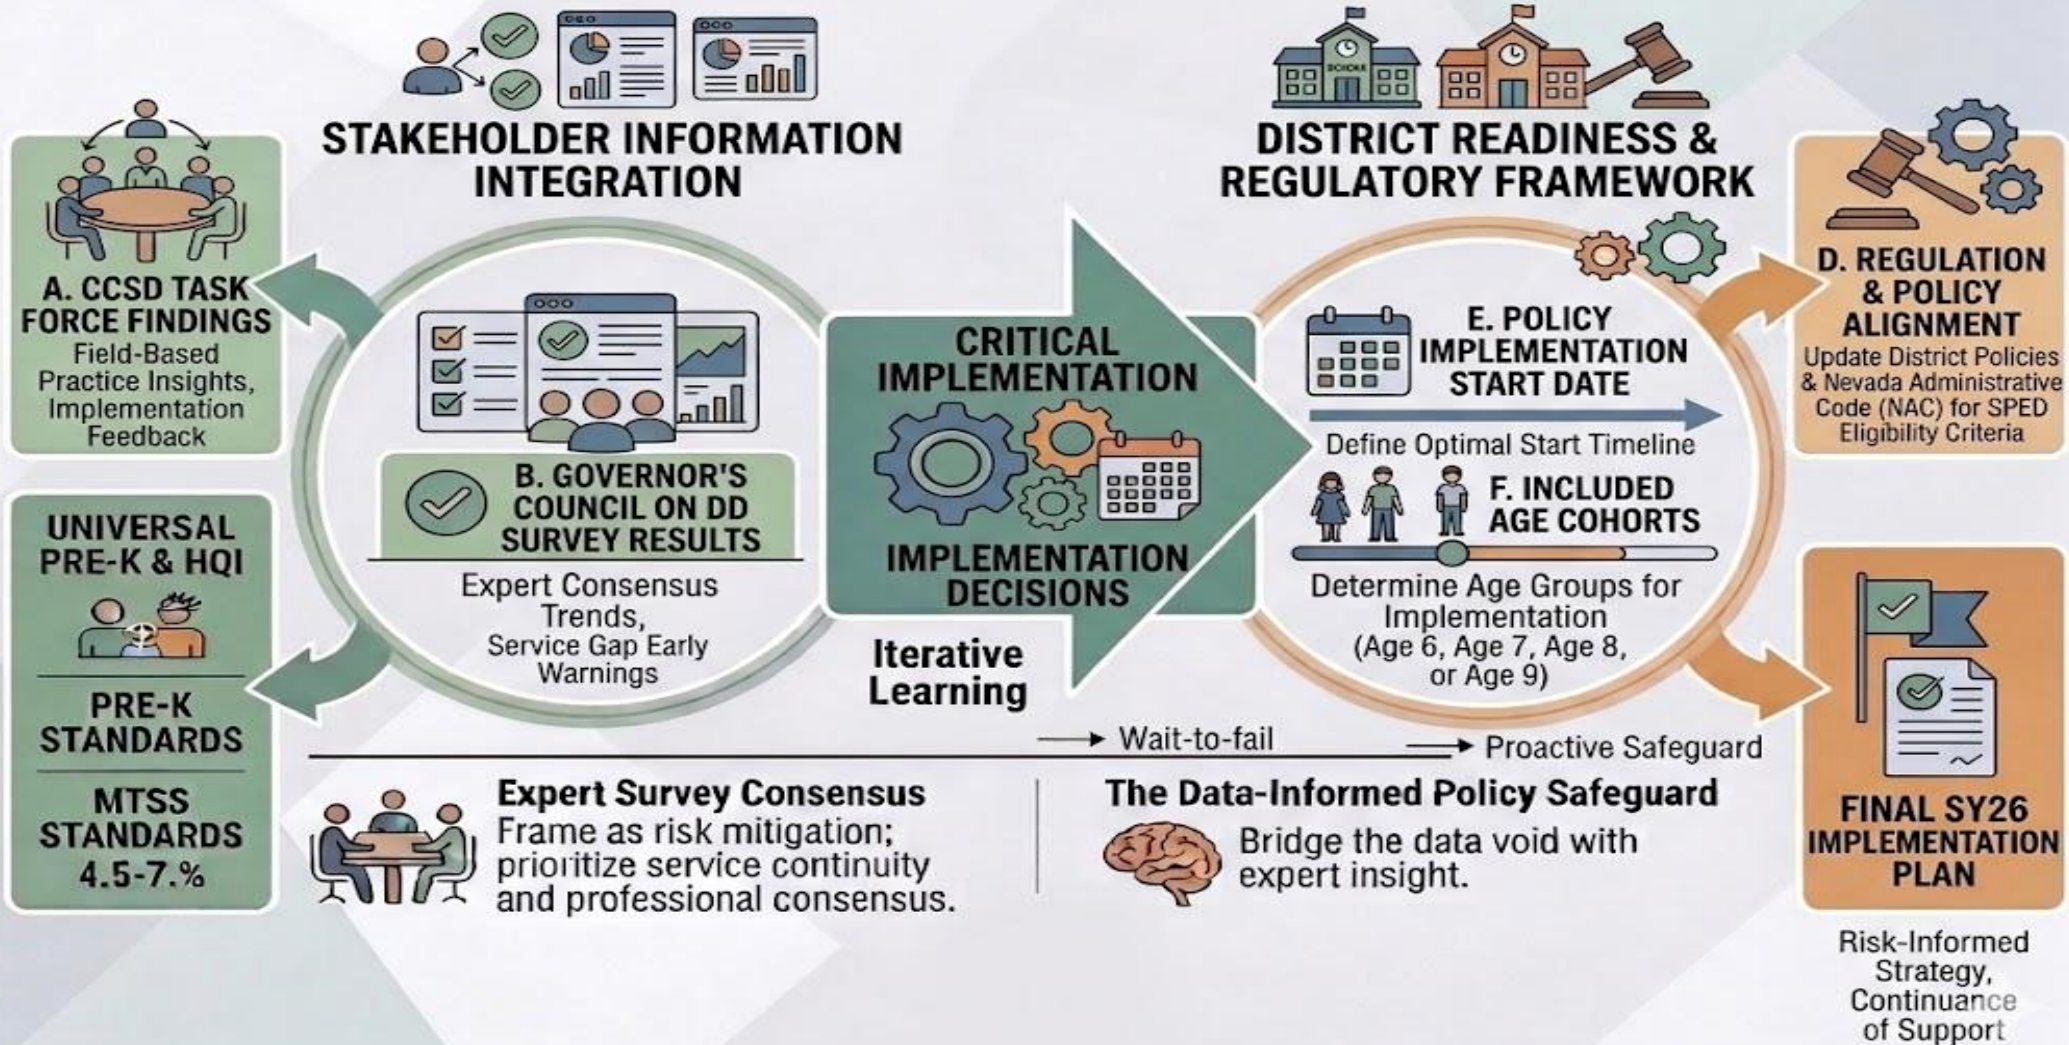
STAKEHOLDER INFORMATION INTEGRATION

DISTRICT READINESS & REGULATORY FRAMEWORK

A. CCSD TASK FORCE FINDINGS
Field-Based Practice Insights, Implementation Feedback

UNIVERSAL PRE-K & HQI

PRE-K STANDARDS

MTSS STANDARDS 4.5-7.%

B. GOVERNOR'S COUNCIL ON DD SURVEY RESULTS
Expert Consensus Trends, Service Gap Early Warnings

CRITICAL IMPLEMENTATION

IMPLEMENTATION DECISIONS

Iterative Learning

E. POLICY IMPLEMENTATION START DATE
Define Optimal Start Timeline

F. INCLUDED AGE COHORTS
Determine Age Groups for Implementation (Age 6, Age 7, Age 8, or Age 9)

D. REGULATION & POLICY ALIGNMENT
Update District Policies & Nevada Administrative Code (NAC) for SPED Eligibility Criteria

FINAL SY26 IMPLEMENTATION PLAN

Risk-Informed Strategy, Continuance of Support

Wait-to-fail

Proactive Safeguard

Expert Survey Consensus
Frame as risk mitigation; prioritize service continuity and professional consensus.

The Data-Informed Policy Safeguard
Bridge the data void with expert insight.